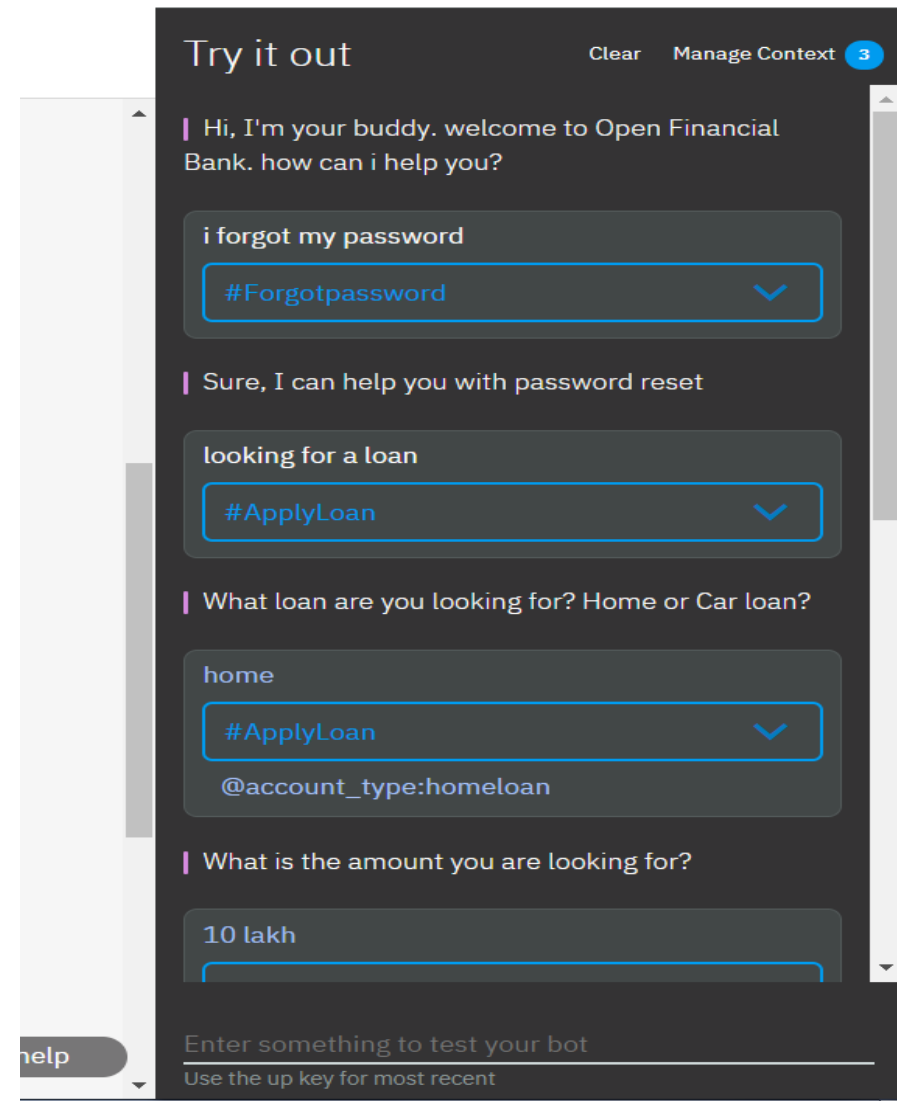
Try it out

Clear

Manage Context 3

Hi, I'm your buddy. welcome to Open Financial Bank. how can i help you?

i forgot my password

#Forgotpassword

Sure, I can help you with password reset

looking for a loan

#ApplyLoan

What loan are you looking for? Home or Car loan?

home

#ApplyLoan

@account_type:homeloan

What is the amount you are looking for?

10 lakh

help

Enter something to test your bot

Use the up key for most recent